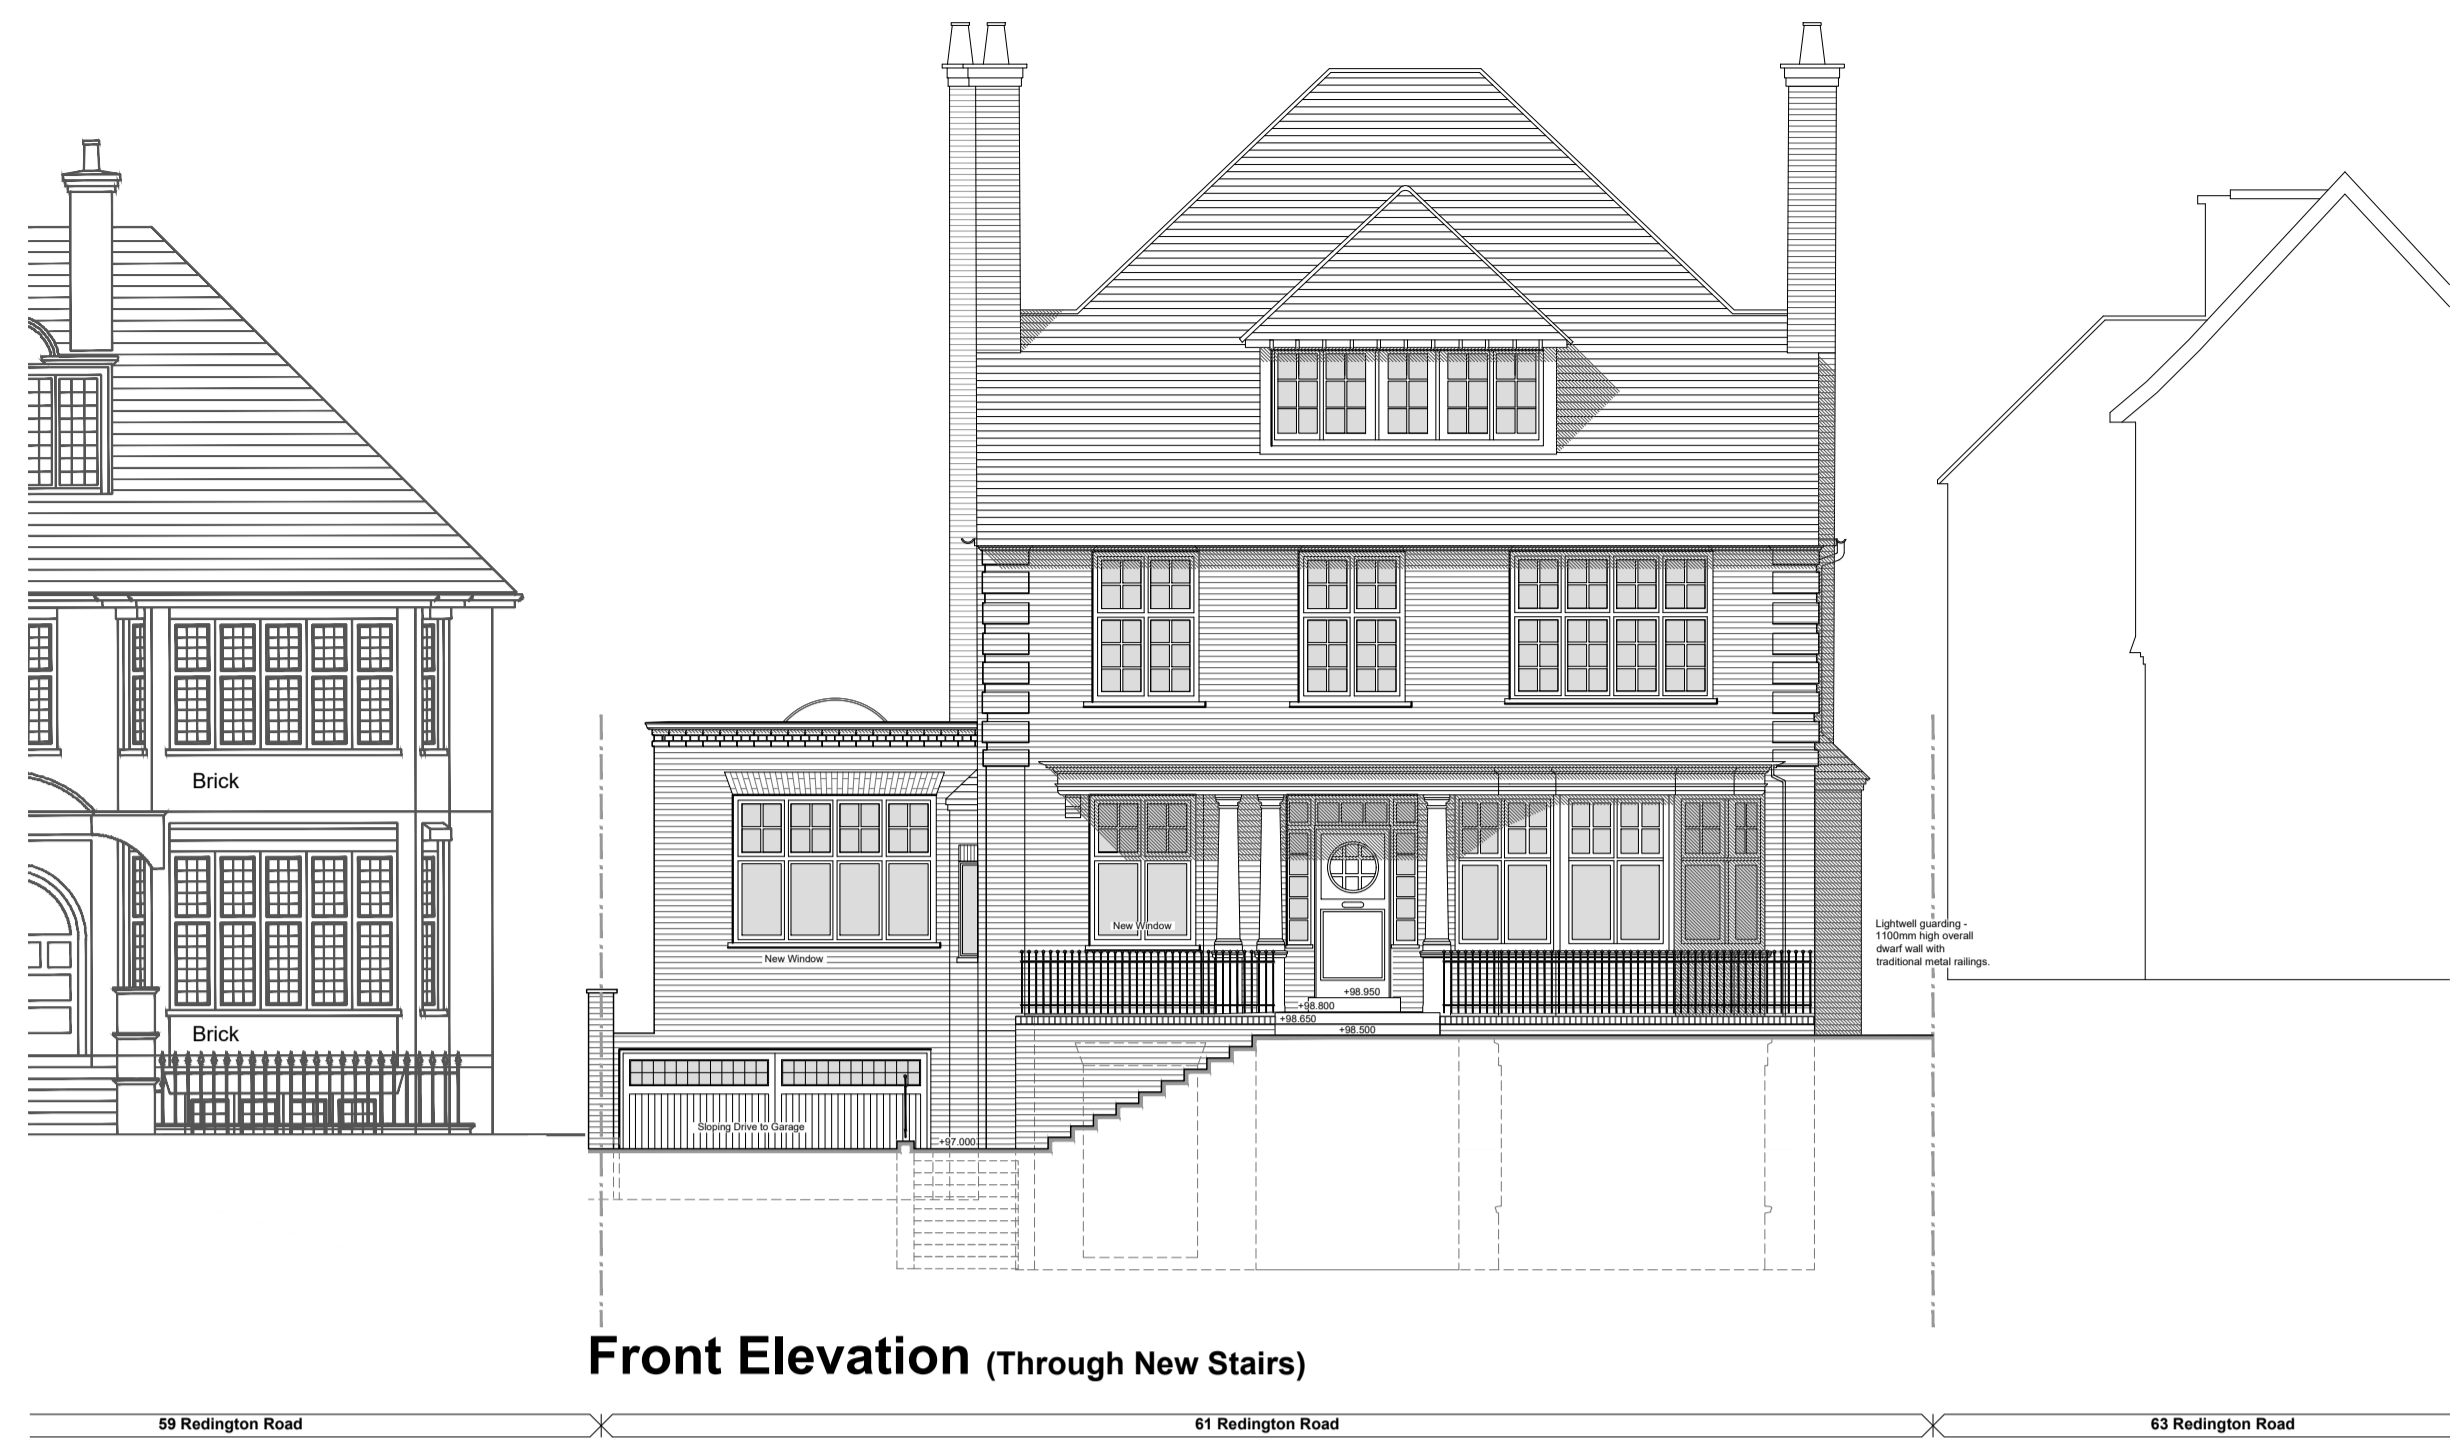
Brick

Brick

New Window

New Window

Sloping Drive to Garage

+97.000

+98.950

+98.800

+98.650

+98.500

Lightwell guarding - 1100mm high overall dwarf wall with traditional metal railings.

Front Elevation (Through New Stairs)

59 Redington Road

61 Redington Road

63 Redington Road